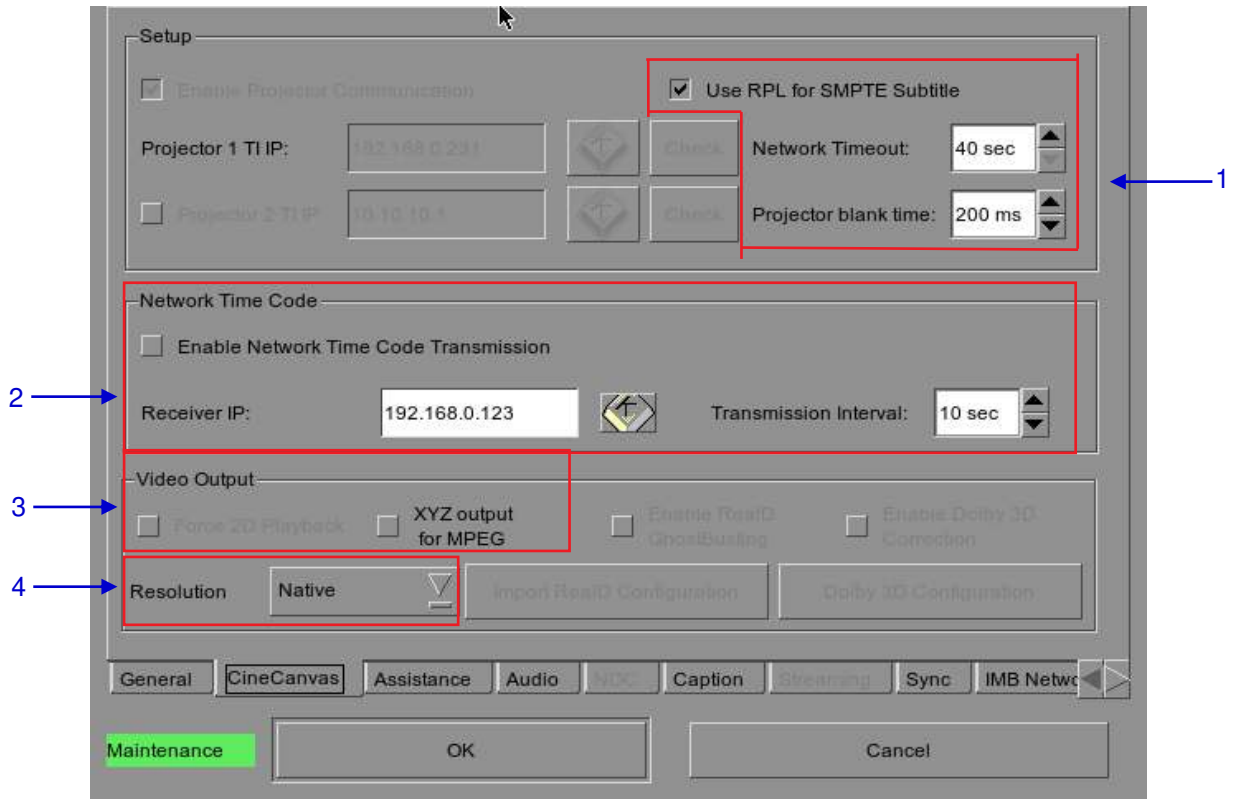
Setup

Enable Projector Communication

Projector 1 TI IP: 192.168.0.231 Check

Projector 2 TI IP 10.10.10.1 Check

Use RPL for SMPTE Subtitle

Network Timeout: 40 sec

Projector blank time: 200 ms

1

Network Time Code

Enable Network Time Code Transmission

2

Receiver IP: 192.168.0.123

Transmission Interval: 10 sec

Video Output

3

Force 2D Playback

XYZ output for MPEG

Enable RealD GhostBusting

Enable Dolby 3D Correction

4

Resolution Native

Import RealD Configuration

Dolby 3D Configuration

General CineCanvas Assistance Audio NOC Caption Streaming Sync IMB Netwo

Maintenance OK Cancel